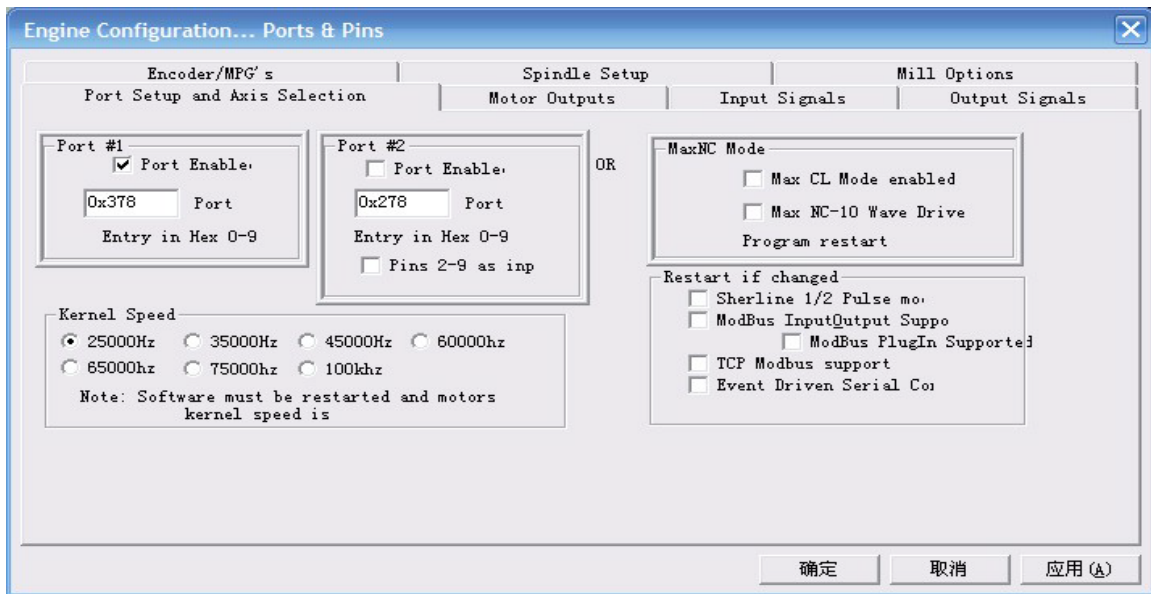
Engine Configuration... Ports & Pins

Encoder/MPG's | Spindle Setup | Mill Options
Port Setup and Axis Selection | Motor Outputs | Input Signals | Output Signals

Port #1
Port Enable
0x378 Port
Entry in Hex 0-9

Port #2
Port Enable
0x278 Port
Entry in Hex 0-9
Pins 2-9 as inp

OR

MaxNC Mode
Max CL Mode enabled
Max NC-10 Wave Drive
Program restart

Kernel Speed
25000Hz 35000Hz 45000Hz 60000hz
65000hz 75000hz 100khz
Note: Software must be restarted and motors kernel speed is

Restart if changed
Sherline 1/2 Pulse mo
ModBus InputOutput Suppo
ModBus PlugIn Supported
TCP Modbus support
Event Driven Serial Co

确定 取消 应用(A)